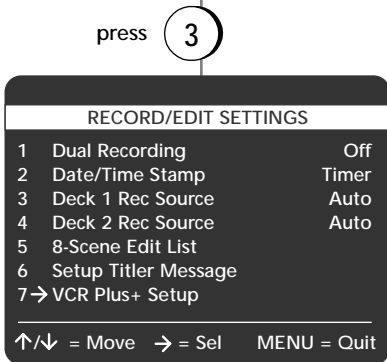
press 3

RECORD/EDIT SETTINGS

1 Dual Recording Off
2 Date/Time Stamp Timer
3 Deck 1 Rec Source Auto
4 Deck 2 Rec Source Auto
5 8-Scene Edit List
6 Setup Titler Message
7 → VCR Plus+ Setup

↑/↓ = Move → = Sel MENU = Quit